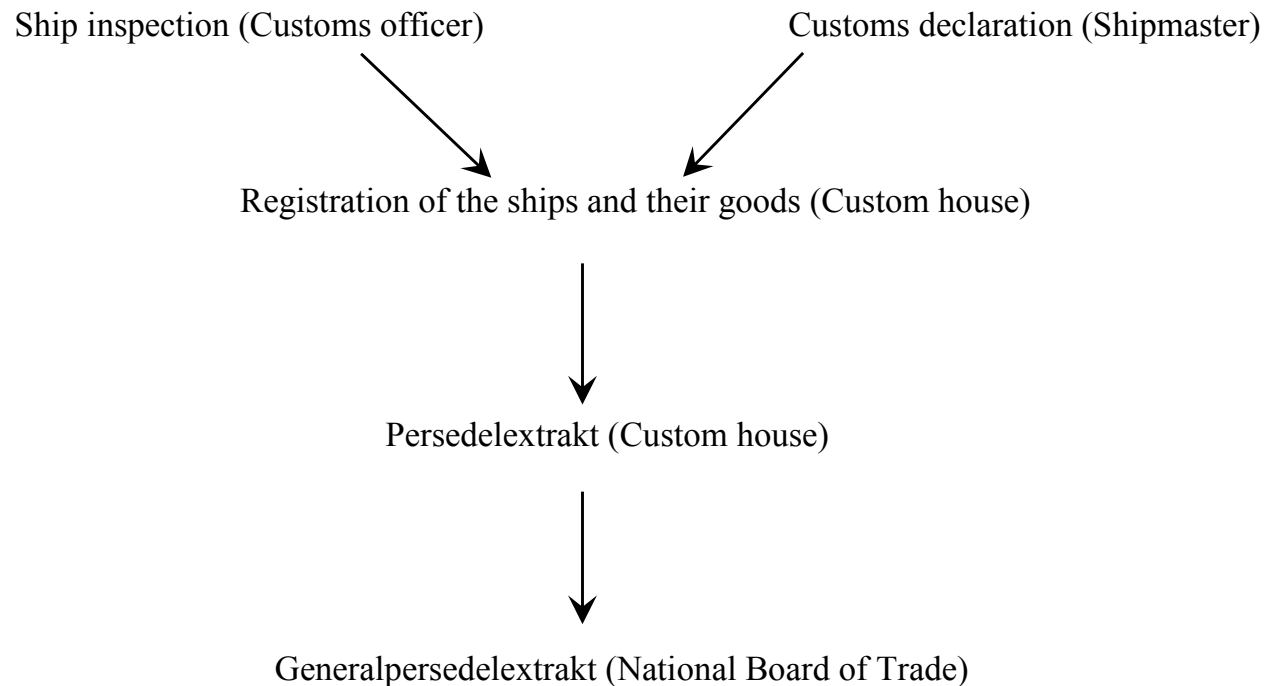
Ship inspection (Customs officer)

Customs declaration (Shipmaster)

Registration of the ships and their goods (Custom house)

Persedelextrakt (Custom house)

Generalpersedelextrakt (National Board of Trade)